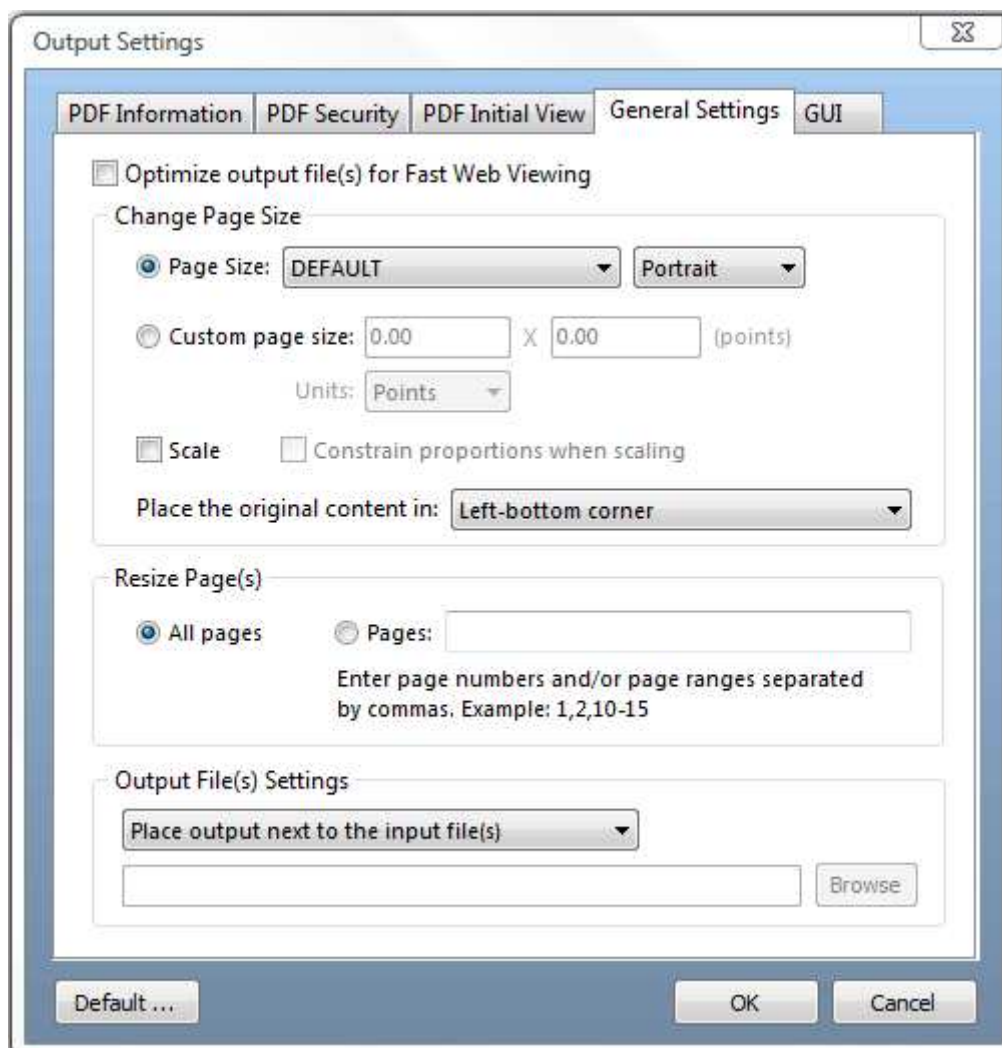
Output Settings

PDF Information | PDF Security | PDF Initial View | General Settings | GUI

Optimize output file(s) for Fast Web Viewing

Change Page Size

Page Size: DEFAULT
Portrait

Custom page size: 0.00 X 0.00 (points)

Units: Points

Scale
Constrain proportions when scaling

Place the original content in: Left-bottom corner

Resize Page(s)

All pages
Pages:

Enter page numbers and/or page ranges separated by commas. Example: 1,2,10-15

Output File(s) Settings

Place output next to the input file(s)

Browse

Default ...
OK
Cancel